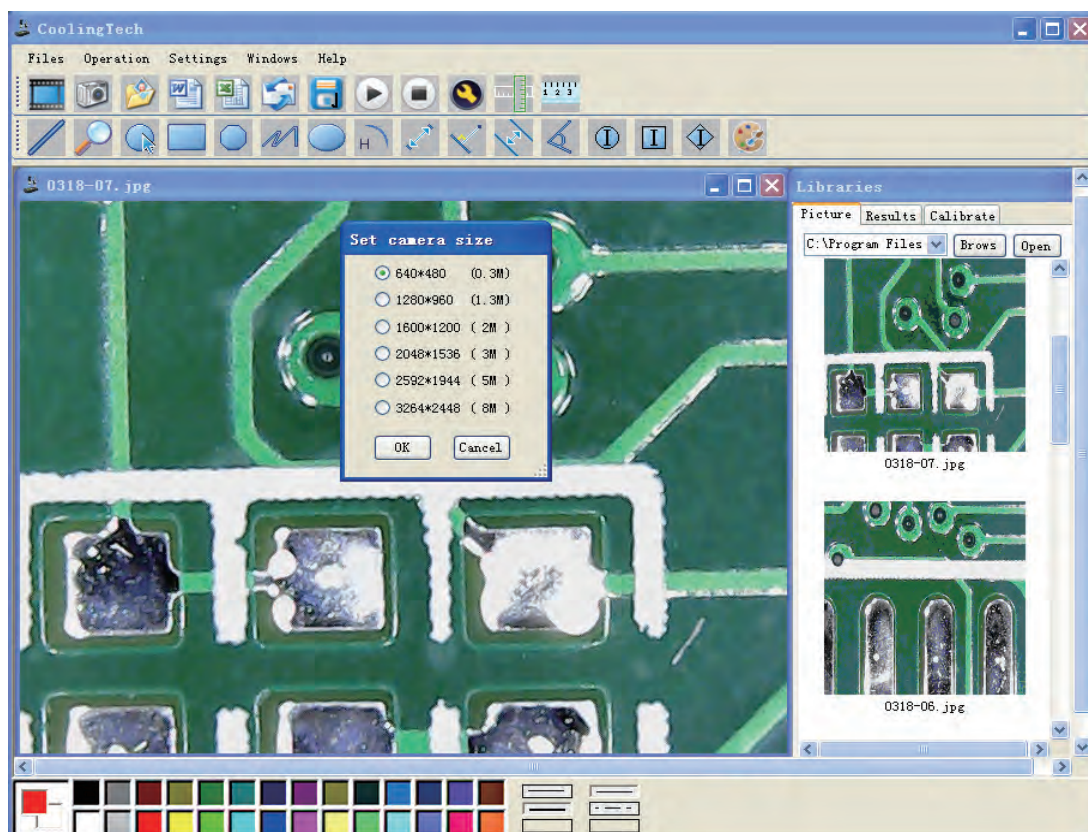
CoolingTech

Files Operation Settings Windows Help

1 2 3

H

0318-07.jpg

Set camera size

640*480 (0.3M)

1280*960 (1.3M)

1600*1200 ( 2M )

2048*1536 ( 3M )

2592*1944 ( 5M )

3264*2448 ( 8M )

OK Cancel

Libraries

Picture Results Calibrate

C:\Program Files Brows Open

0318-07.jpg

0318-06.jpg